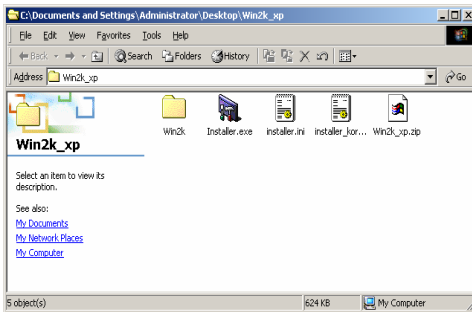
C:\Documents and Settings\Administrator\Desktop\Win2k_xp

File Edit View Favorites Tools Help

Back Search Folders History

Address Win2k_xp

Go

Win2k_xp

Select an item to view its description.

See also:
My Documents
My Network Places
My Computer

Win2k Installer.exe installer.ini installer_kor... Win2k_xp.zip

5 object(s) 624 KB My Computer